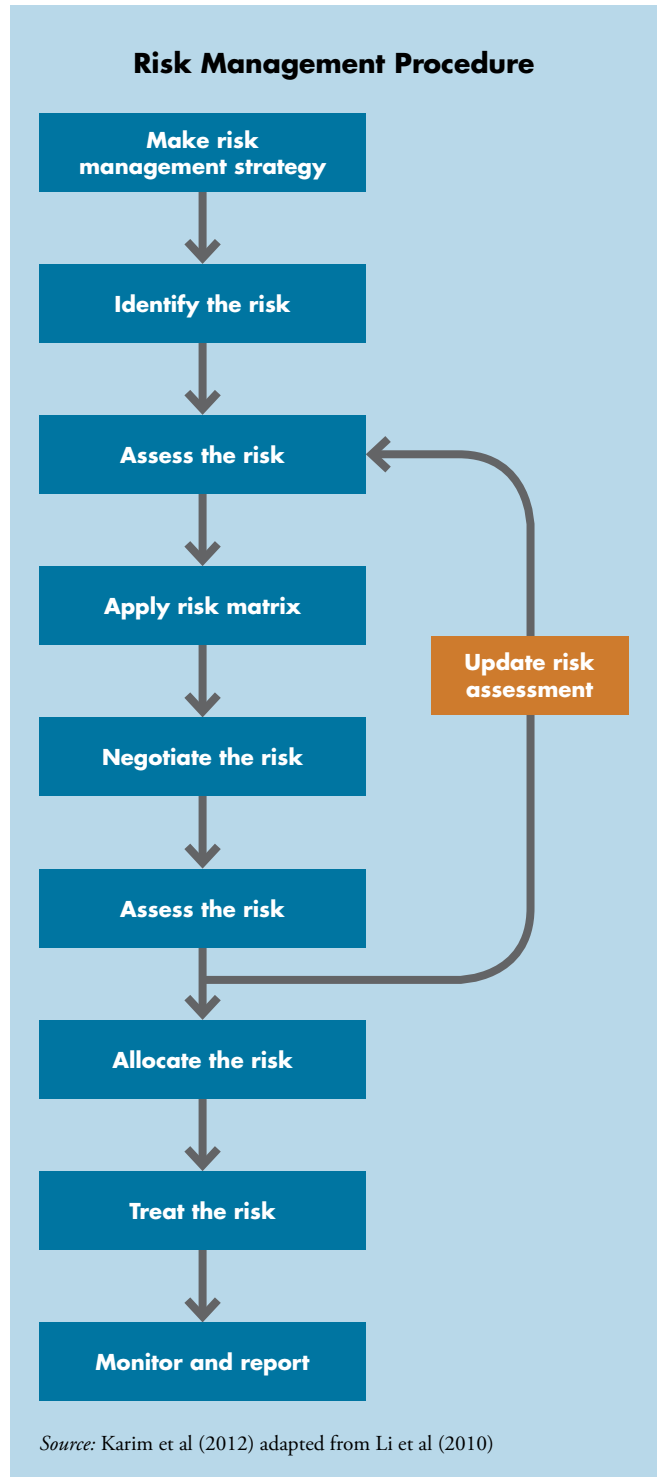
Risk Management Procedure

Make risk management strategy

Identify the risk

Assess the risk

Apply risk matrix

Negotiate the risk

Assess the risk

Update risk assessment

Allocate the risk

Treat the risk

Monitor and report

Source: Karim et al (2012) adapted from Li et al (2010)